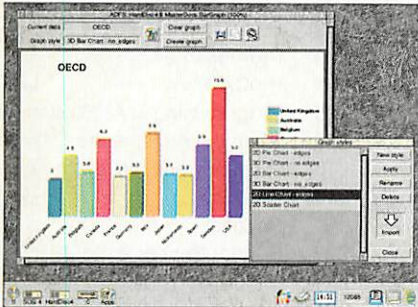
ADFS::HardDisc4.$.MasterDocs.BarGraph (100%)

Current data: OECD

Graph style: 3D Bar Chart - no_edges

Clear graph

Create graph

OECD

3

3.9

5.6

8.3

3.2

3.4

5.6

3.3

3.2

8.8

7.8

4.6

United Kingdom

Australia

Belgium

Graph styles

2D Pie Chart - edges

2D Pie Chart - no_edges

3D Bar Chart - edges

3D Bar Chart - no_edges

2D Line Chart - edges

2D Scatter Chart

New style

Apply

Rename

Delete

Import

Close

SCSI 4

HardDisc4

Apps

14:51